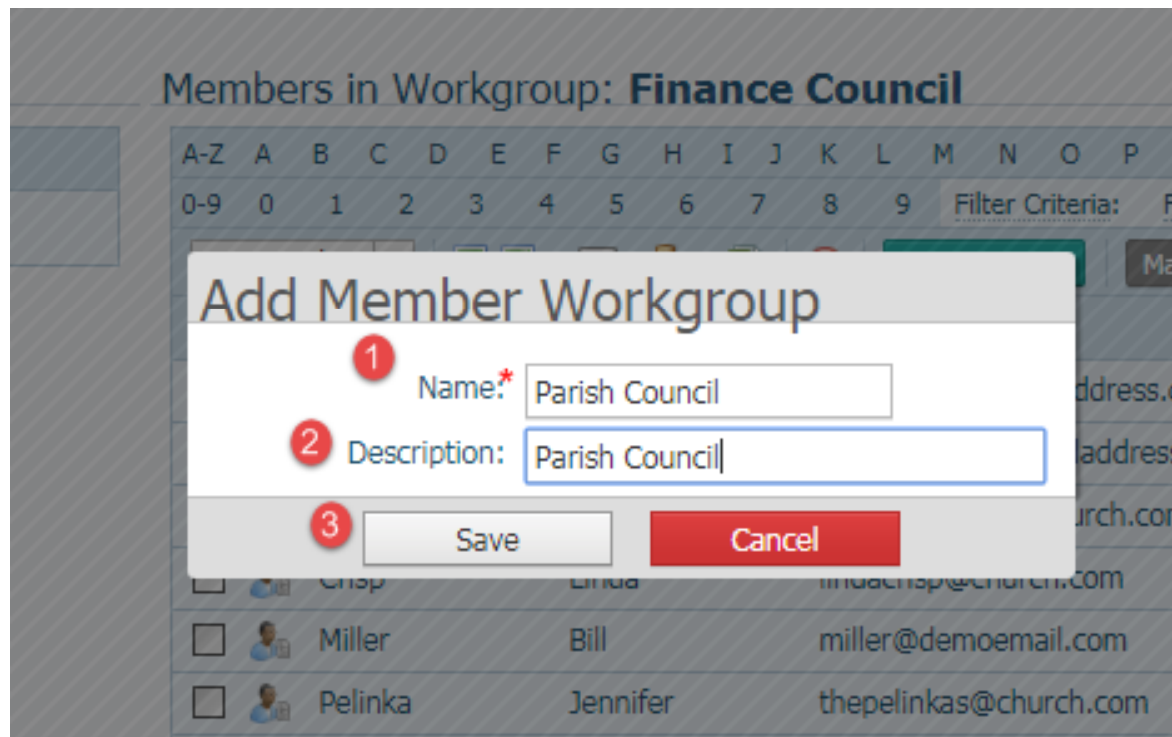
Members in Workgroup: **Finance Council**

A-Z A B C D E F G H I J K L M N O P

0-9 0 1 2 3 4 5 6 7 8 9 Filter Criteria: F

Ma

Add Member Workgroup

1 Name:* Parish Council

2 Description: Parish Council

3 Save Cancel

ddress.

laddres

urch.co

Crisp Linda lindacrisp@church.com

Miller Bill miller@demoemail.com

Pelinka Jennifer thepelinkas@church.com